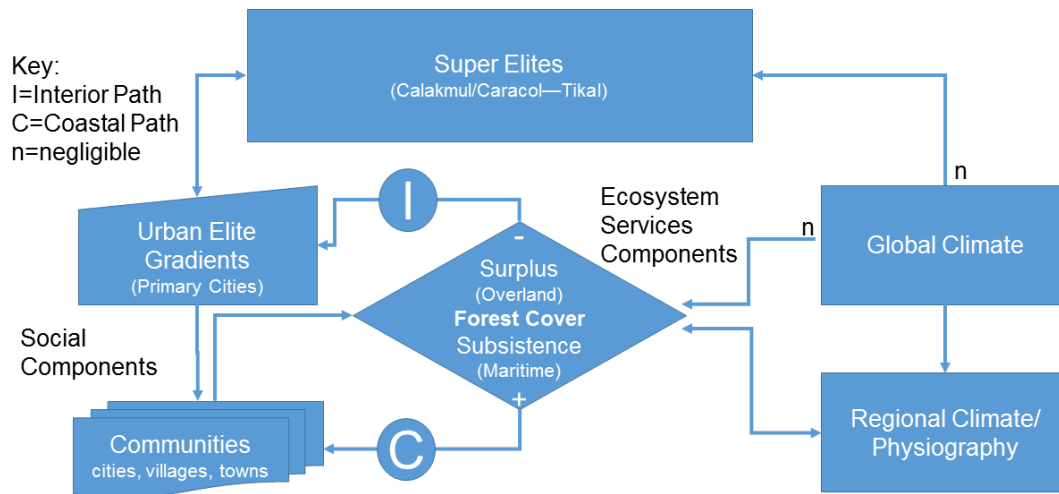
Key:
I=Interior Path
C=Coastal Path
n=negligible

Super Elites
(Calakmul/Caracol—Tikal)

Urban Elite Gradients
(Primary Cities)

I

-

Surplus
(Overland)
Forest Cover
Subsistence
(Maritime)

+

Ecosystem Services Components

n

n

Global Climate

Social Components

Communities
cities, villages, towns

C

Regional Climate/ Physiography